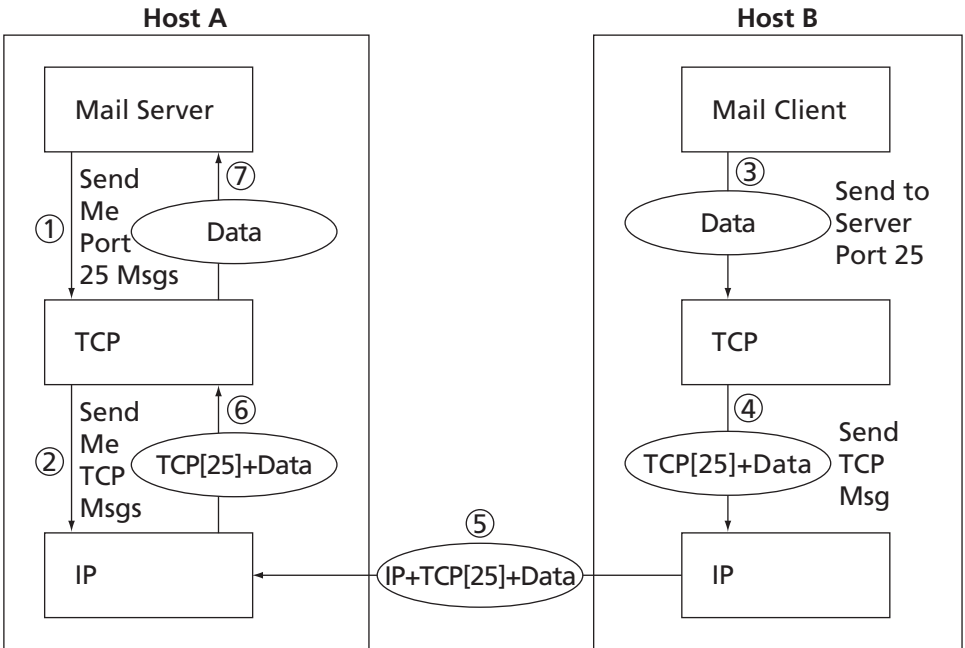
Host A

Mail Server

Send Me Port 25 Msgs

①

⑦

Data

TCP

Send Me TCP Msgs

②

⑥

TCP[25]+Data

IP

Host B

Mail Client

③

Send to Server Port 25

Data

TCP

④

Send TCP Msg

TCP[25]+Data

IP

⑤

IP+TCP[25]+Data